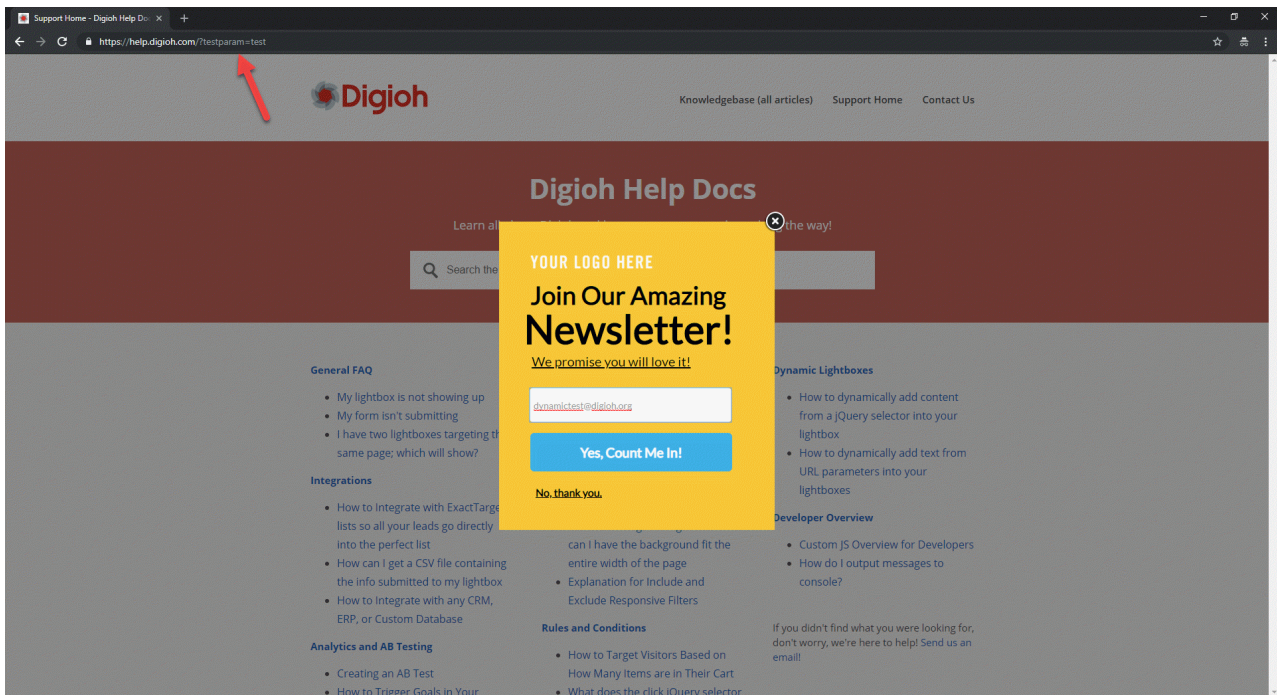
Support Home - Digioh Help Doc ×

https://help.digioh.com/?testparam=test

Digioh

Knowledgebase (all articles) Support Home Contact Us

Digioh Help Docs

Learn all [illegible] the way!

Search the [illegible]

YOUR LOGO HERE

Join Our Amazing

Newsletter!

We promise you will love it!

dynamictest@digioh.org

Yes, Count Me In!

No, thank you.

General FAQ

- My lightbox is not showing up
- My form isn't submitting
- I have two lightboxes targeting th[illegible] same page; which will show?

Integrations

- How to Integrate with ExactTarge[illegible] lists so all your leads go directly into the perfect list
- How can I get a CSV file containing the info submitted to my lightbox
- How to Integrate with any CRM, ERP, or Custom Database

Analytics and AB Testing

- Creating an AB Test
- How to Trigger Goals in Your

can I have the background fit the entire width of the page

- Explanation for Include and Exclude Responsive Filters

Rules and Conditions

- How to Target Visitors Based on How Many Items are in Their Cart
- What does the click jQuery selector

Dynamic Lightboxes

- How to dynamically add content from a jQuery selector into your lightbox
- How to dynamically add text from URL parameters into your lightboxes

Developer Overview

- Custom JS Overview for Developers
- How do I output messages to console?

If you didn't find what you were looking for, don't worry, we're here to help! Send us an email!